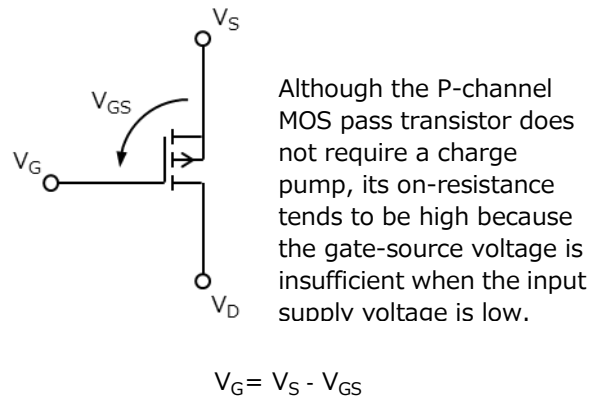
$V_S$

$V_{GS}$

$V_G$

$V_D$

Although the P-channel MOS pass transistor does not require a charge pump, its on-resistance tends to be high because the gate-source voltage is insufficient when the input supply voltage is low.

$V_G = V_S - V_{GS}$